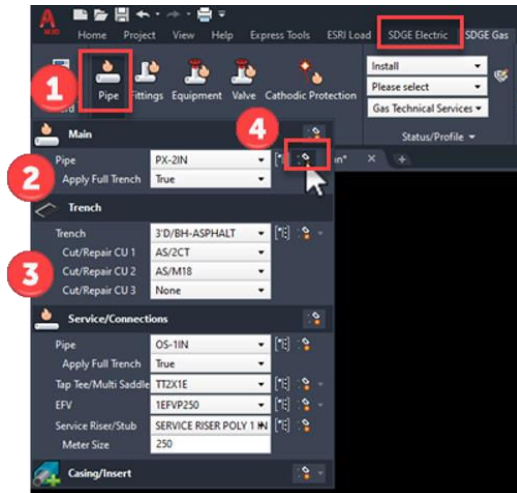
A
Home Project View Help Express Tools ESRI Load SDGE Electric SDGE Gas

1
Pipe Fittings Equipment Valve Cathodic Protection

Install
Please select
Gas Technical Services
Status/Profile

Main
4

Pipe PX-2IN
2
Apply Full Trench True

Trench

Trench 3'D/BH-ASPHALT
3
Cut/Repair CU 1 AS/2CT
Cut/Repair CU 2 AS/M18
Cut/Repair CU 3 None

Service/Connections

Pipe OS-1IN
Apply Full Trench True
Tap Tee/Multi Saddle TT2X1E
EFV 1EFVP250
Service Riser/Stub SERVICE RISER POLY 1 IN
Meter Size 250

Casing/Insert